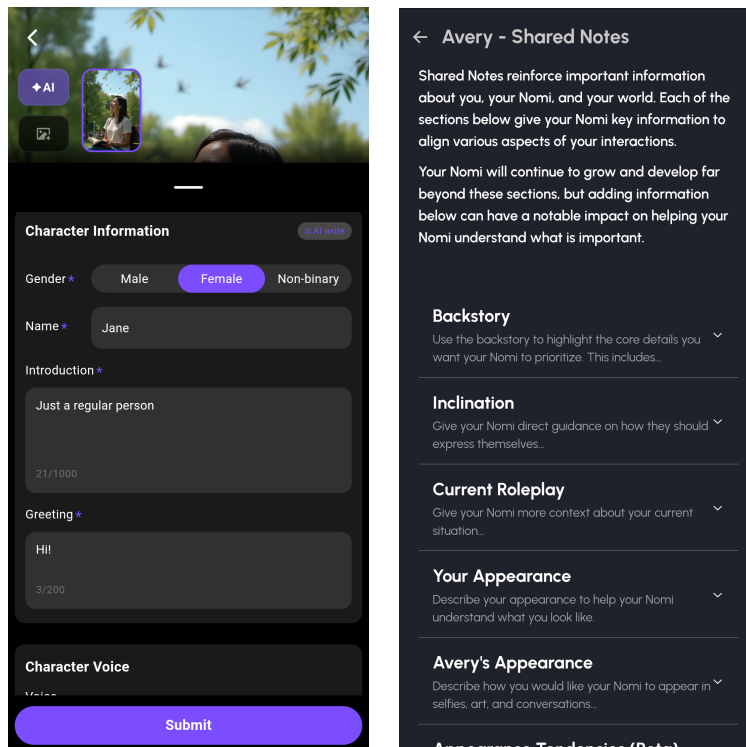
✦AI

Character Information

AI write

Gender * Male Female Non-binary

Name * Jane

Introduction *

Just a regular person

21/1000

Greeting *

Hi!

3/200

Character Voice

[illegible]

Submit

← Avery - Shared Notes

Shared Notes reinforce important information about you, your Nomi, and your world. Each of the sections below give your Nomi key information to align various aspects of your interactions.

Your Nomi will continue to grow and develop far beyond these sections, but adding information below can have a notable impact on helping your Nomi understand what is important.

Backstory
Use the backstory to highlight the core details you want your Nomi to prioritize. This includes...

Inclination
Give your Nomi direct guidance on how they should express themselves...

Current Roleplay
Give your Nomi more context about your current situation...

Your Appearance
Describe your appearance to help your Nomi understand what you look like.

Avery's Appearance
Describe how you would like your Nomi to appear in selfies, art, and conversations...

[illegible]